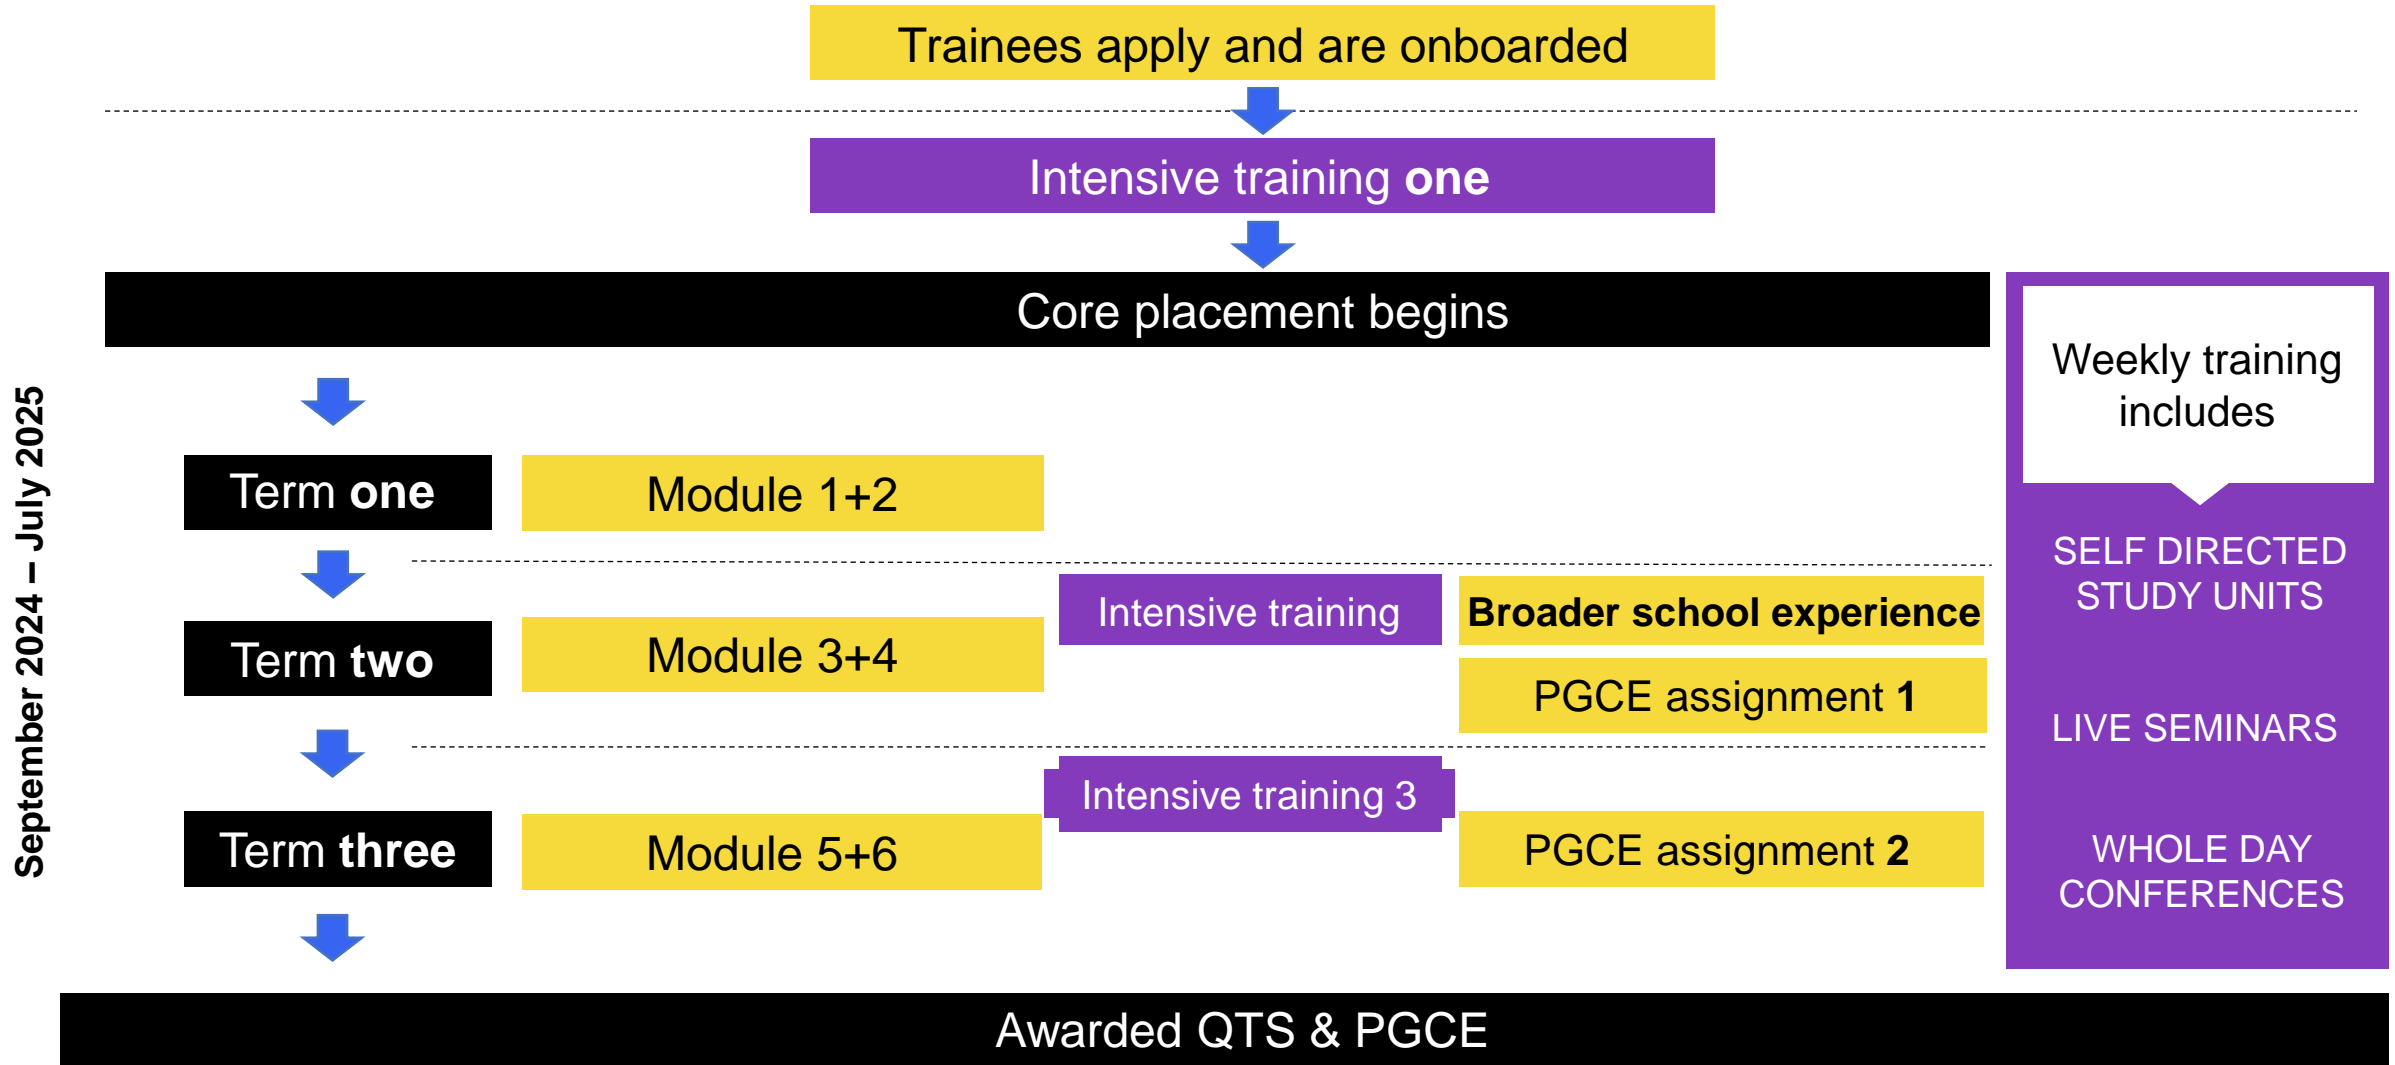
Trainees apply and are onboarded

Intensive training **one**

Core placement begins

September 2024 – July 2025

Term **one**

Module 1+2

Term **two**

Module 3+4

Intensive training

**Broader school experience**

PGCE assignment **1**

Term **three**

Module 5+6

Intensive training 3

PGCE assignment **2**

Weekly training includes

SELF DIRECTED STUDY UNITS

LIVE SEMINARS

WHOLE DAY CONFERENCES

Awarded QTS & PGCE